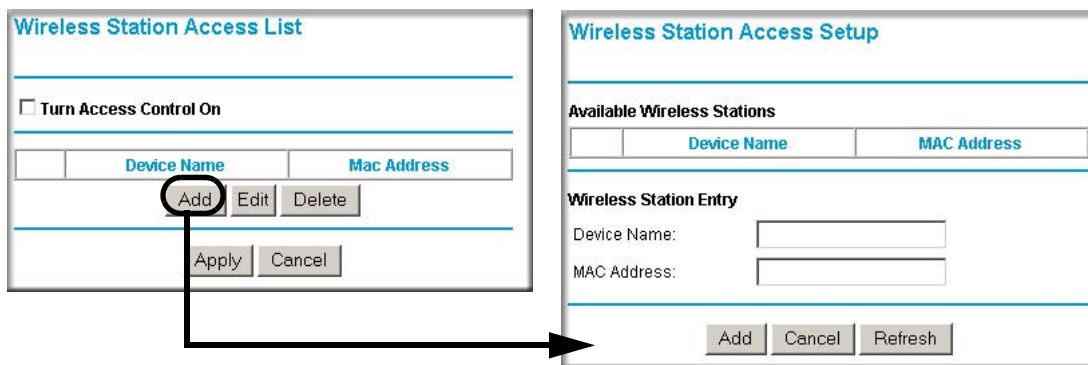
Wireless Station Access List

☐ Turn Access Control On

| | Device Name | Mac Address |
|---|---|---|

Add Edit Delete

Apply Cancel

Wireless Station Access Setup

Available Wireless Stations

| | Device Name | MAC Address |
|---|---|---|

Wireless Station Entry

Device Name:

MAC Address:

Add Cancel Refresh